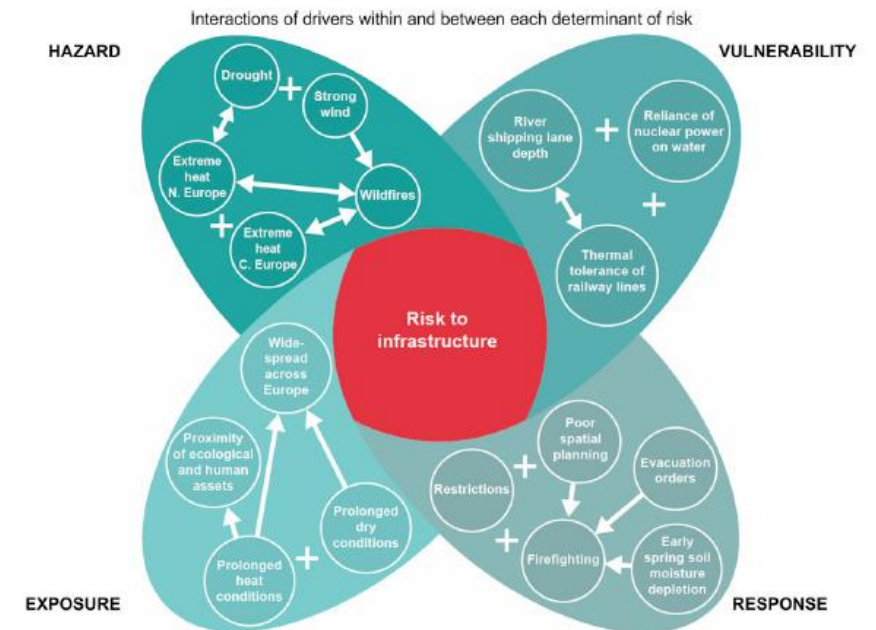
Interactions of drivers within and between each determinant of risk

HAZARD

VULNERABILITY

Drought

+

Strong wind

Extreme heat N. Europe

Wildfires

+

Extreme heat C. Europe

River shipping lane depth

+

Reliance of nuclear power on water

+

Thermal tolerance of railway lines

Risk to infrastructure

Wide-spread across Europe

Proximity of ecological and human assets

Prolonged dry conditions

Prolonged heat conditions

+

Poor spatial planning

+

Restrictions

Evacuation orders

+

Firefighting

Early spring soil moisture depletion

EXPOSURE

RESPONSE